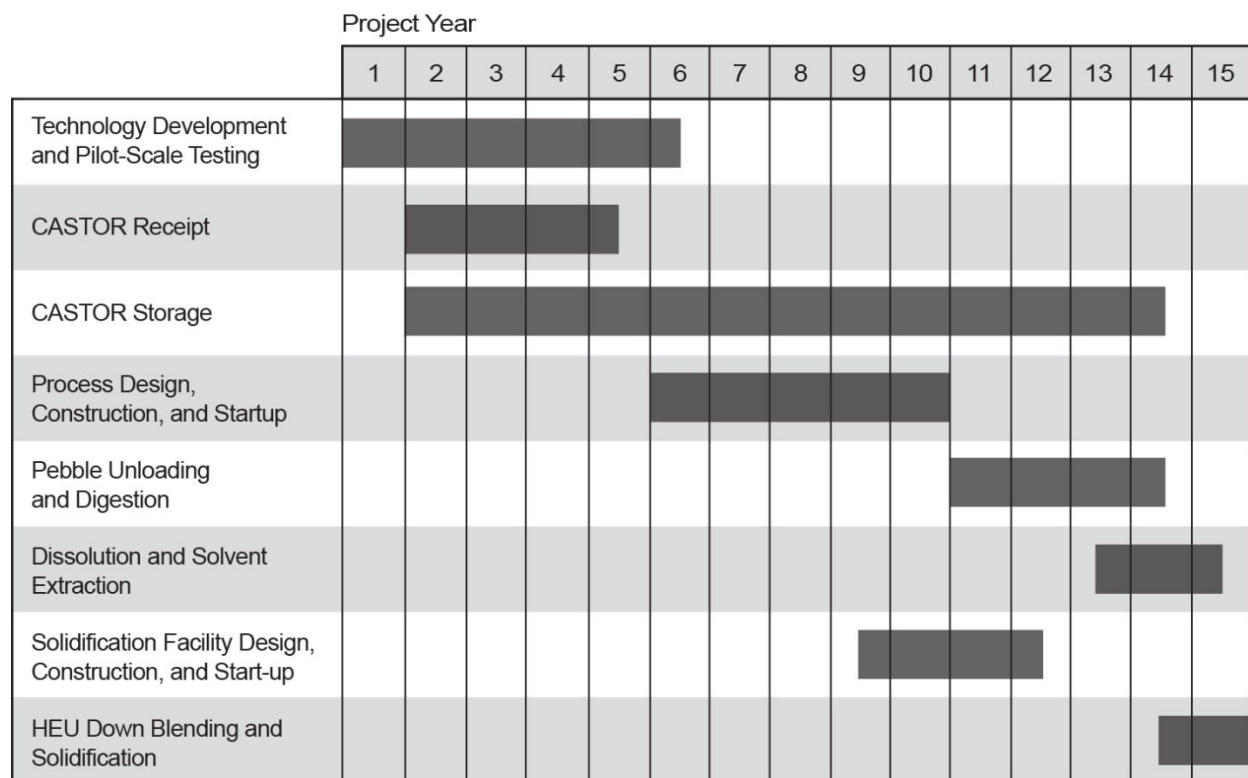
Project Year

| | 1 | 2 | 3 | 4 | 5 | 6 | 7 | 8 | 9 | 10 | 11 | 12 | 13 | 14 | 15 |
|---|---|---|---|---|---|---|---|---|---|---|---|---|---|---|---|
| Technology Development and Pilot-Scale Testing | | | | | | | | | | | | | | | |
| CASTOR Receipt | | | | | | | | | | | | | | | |
| CASTOR Storage | | | | | | | | | | | | | | | |
| Process Design, Construction, and Startup | | | | | | | | | | | | | | | |
| Pebble Unloading and Digestion | | | | | | | | | | | | | | | |
| Dissolution and Solvent Extraction | | | | | | | | | | | | | | | |
| Solidification Facility Design, Construction, and Start-up | | | | | | | | | | | | | | | |
| HEU Down Blending and Solidification | | | | | | | | | | | | | | | |